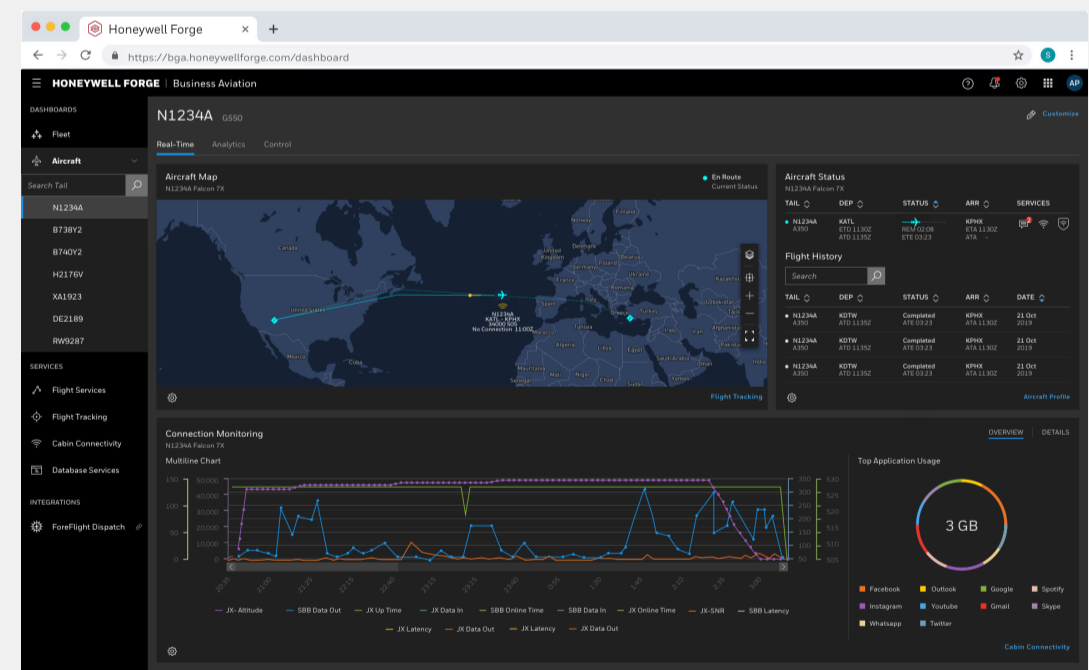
Honeywell Forge
https://bga.honeywellforge.com/dashboard

HONEYWELL FORGE | Business Aviation

AP

DASHBOARDS
Fleet
Aircraft
Search Tail
N1234A
B738Y2
B740Y2
H2176V
XA1923
DE2189
RW9287
SERVICES
Flight Services
Flight Tracking
Cabin Connectivity
Database Services
INTEGRATIONS
ForeFlight Dispatch

N1234A G550
Customize
Real-Time Analytics Control

Aircraft Map
N1234A Falcon 7X
En Route
Current Status
Canada
United States
Mexico
Cuba
Norway
Sweden
Finland
United Kingdom
Germany
Poland
Belarus
Ukraine
Kazakhstan
France
Spain
Italy
Turkey
Algeria
Libya
Egypt
Tunisia
Morocco
Mali
Niger
Chad
Sudan
Saudi Arabia
Iran
Iraq
Mauritania
Senegal
N1234A
KATL - KPHX
34000 505
No Connection 11:00Z
Flight Tracking

Aircraft Status
N1234A Falcon 7X
| TAIL | DEP | STATUS | ARR | SERVICES |
|---|---|---|---|---|
| N1234A A350 | KATL ETD 1130Z ATD 1135Z | REM 02:08 ETE 03:23 | KPHX ETA 1130Z ATA - | 2 |

Flight History
Search
| TAIL | DEP | STATUS | ARR | DATE |
|---|---|---|---|---|
| N1234A A350 | KDTW ATD 1135Z | Completed ATE 03:23 | KPHX ATA 1130Z | 21 Oct 2019 |
| N1234A A350 | KDTW ATD 1135Z | Completed ATE 03:23 | KPHX ATA 1130Z | 21 Oct 2019 |
| N1234A A350 | KDTW ATD 1135Z | Completed ATE 03:23 | KPHX ATA 1130Z | 21 Oct 2019 |
Aircraft Profile

Connection Monitoring
N1234A Falcon 7X
OVERVIEW DETAILS
Multiline Chart
150 50,000 100 40,000 30,000 50 20,000 10,000 0 0
350 300 250 200 150 100 50
530 525 520 515 510 505
20:35 21:00 21:25 21:50 22:40 23:05 23:15 23:40 0:05 0:55 1:20 1:45 2:10 2:35 3:00
JX- Altitude SBB Data Out JX Up Time JX Data In SBB Online Time SBB Data In JX Online Time JX-SNR SBB Latency
JX Latency JX Data Out JX Latency JX Data Out

Top Application Usage
3 GB
Facebook Outlook Google Spotify
Instagram Youtube Gmail Skype
Whatsapp Twitter
Cabin Connectivity